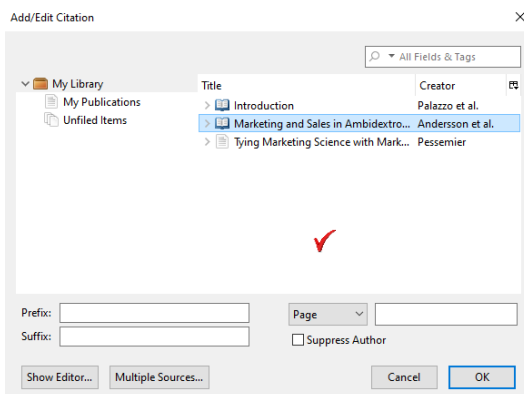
Add/Edit Citation

All Fields & Tags

My Library
My Publications
Unfiled Items

| Title | Creator |
|---|---|
| Introduction | Palazzo et al. |
| Marketing and Sales in Ambidextro... | Andersson et al. |
| Tying Marketing Science with Mark... | Pessemier |

Prefix:
Suffix:
Page
Suppress Author

Show Editor...
Multiple Sources...
Cancel
OK